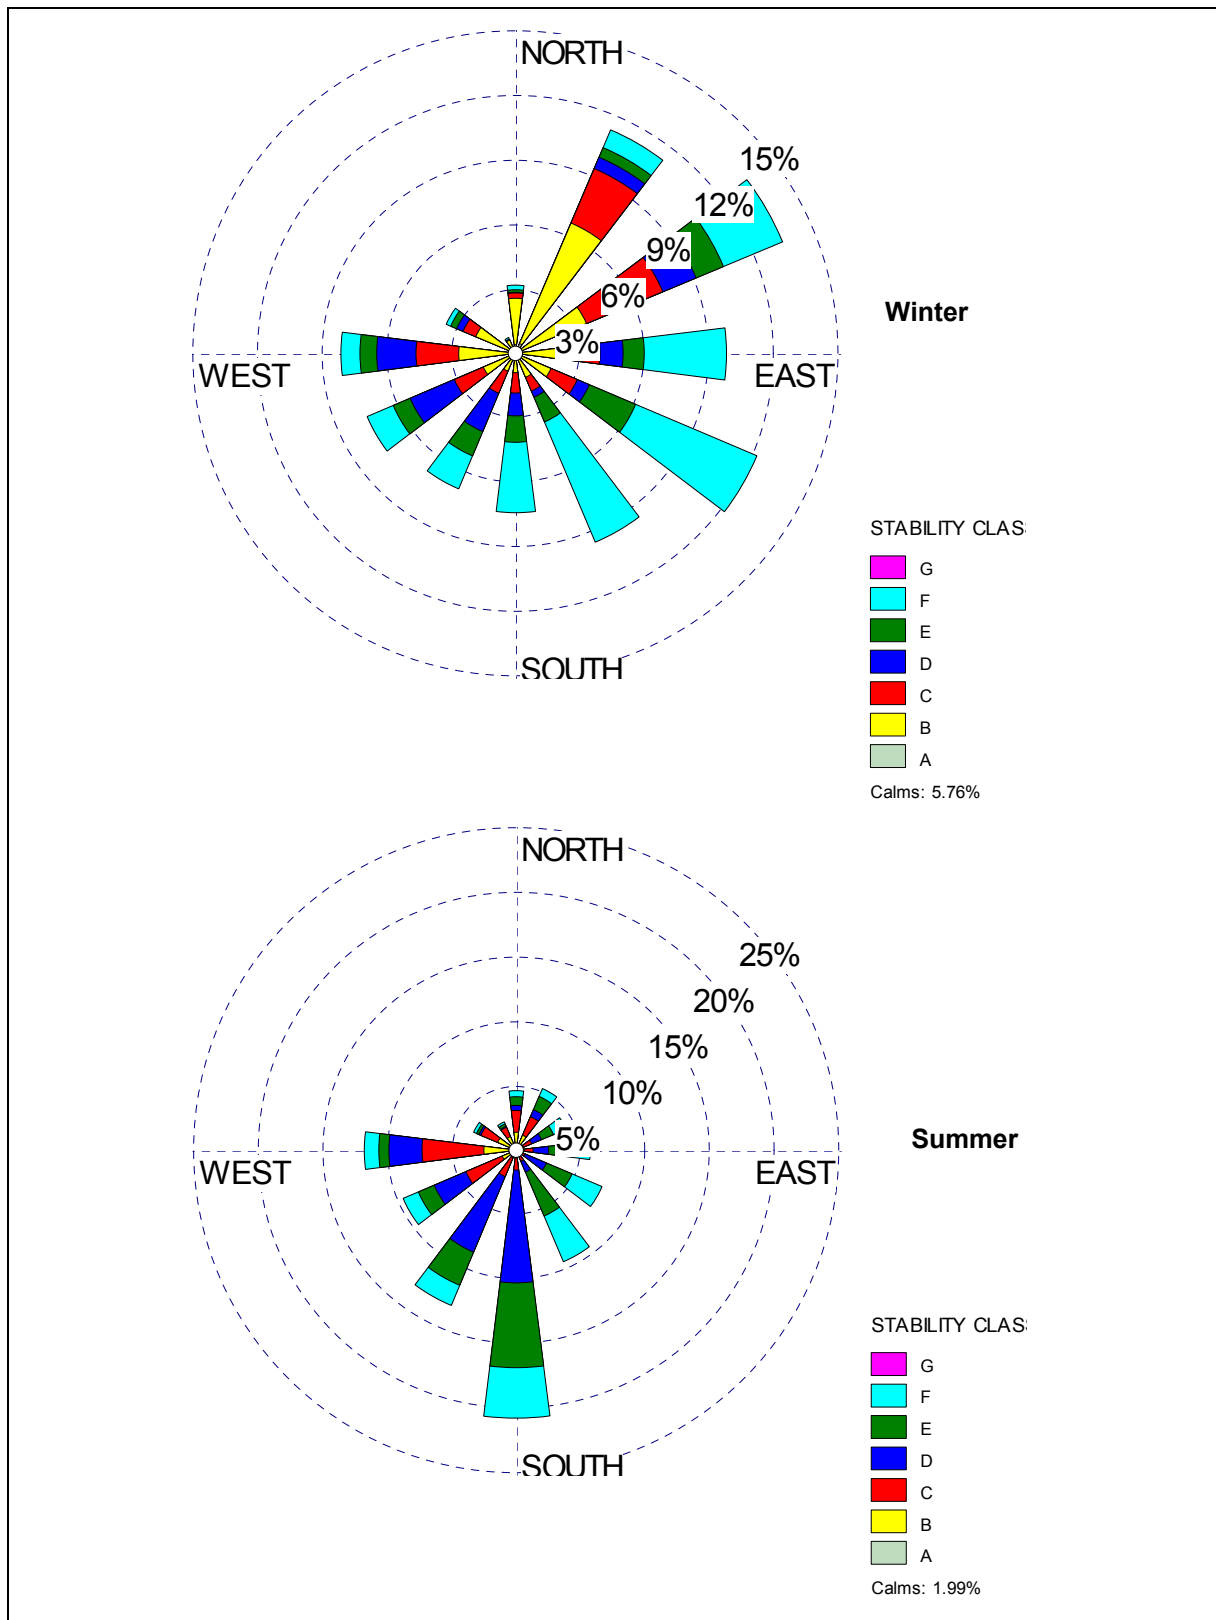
NORTH

15%

12%

9%

6%

3%

WEST

EAST

SOUTH

Winter

STABILITY CLAS

G

F

E

D

C

B

A

Calms: 5.76%

NORTH

25%

20%

15%

10%

5%

WEST

EAST

SOUTH

Summer

STABILITY CLAS

G

F

E

D

C

B

A

Calms: 1.99%